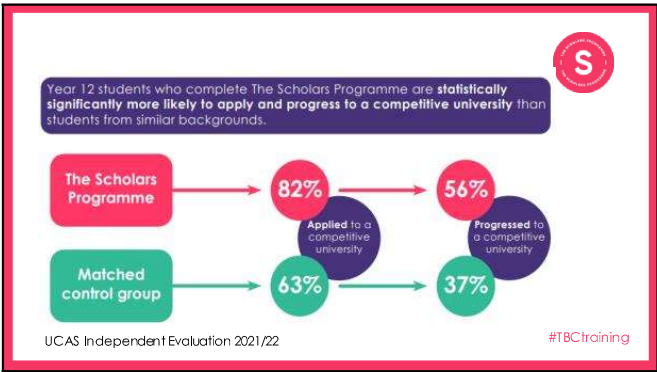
S

Year 12 students who complete The Scholars Programme are statistically significantly more likely to apply and progress to a competitive university than students from similar backgrounds.

The Scholars Programme

82%

56%

Applied to a competitive university

Progressed to a competitive university

Matched control group

63%

37%

UCAS Independent Evaluation 2021/22

#TBCtraining